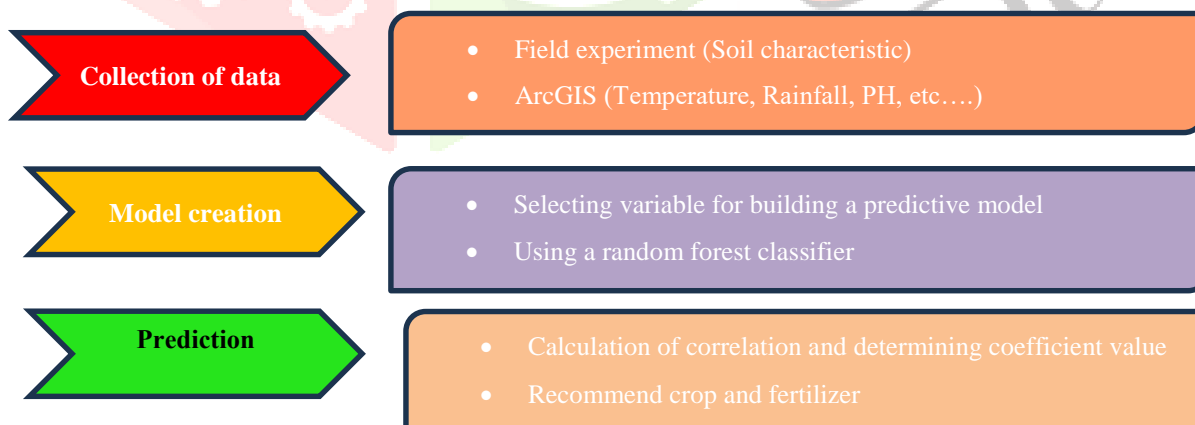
Collection of data

- Field experiment (Soil characteristic)
- ArcGIS (Temperature, Rainfall, PH, etc….)

Model creation

- Selecting variable for building a predictive model
- Using a random forest classifier

Prediction

- Calculation of correlation and determining coefficient value
- Recommend crop and fertilizer